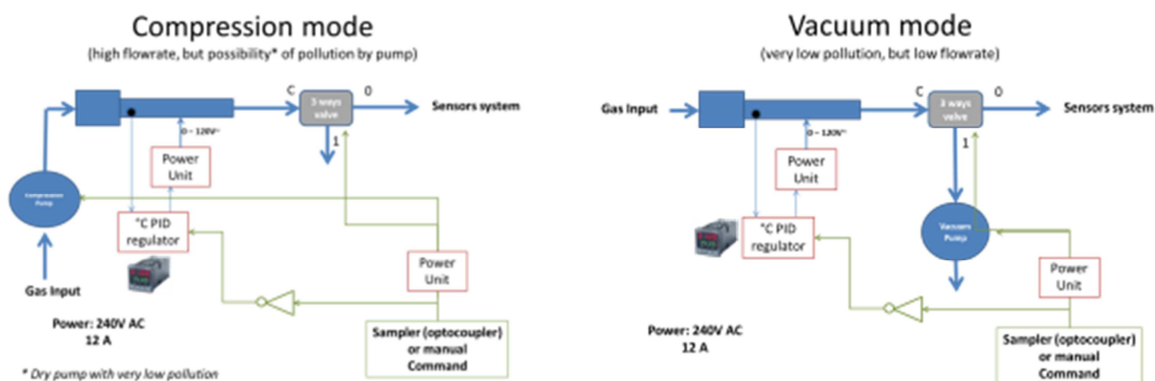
Compression mode
(high flowrate, but possibility* of pollution by pump)

C
3 ways valve
0
Sensors system
0 – 120V~
1
Power Unit
Compression Pump
°C PID regulator
Power Unit
Gas Input
Power: 240V AC
12 A
Sampler (optocoupler) or manual Command
* Dry pump with very low pollution

Vacuum mode
(very low pollution, but low flowrate)

Gas Input
C
3 ways valve
0
Sensors system
0 – 120V~
1
Power Unit
°C PID regulator
Vacuum Pump
Power Unit
Power: 240V AC
12 A
Sampler (optocoupler) or manual Command